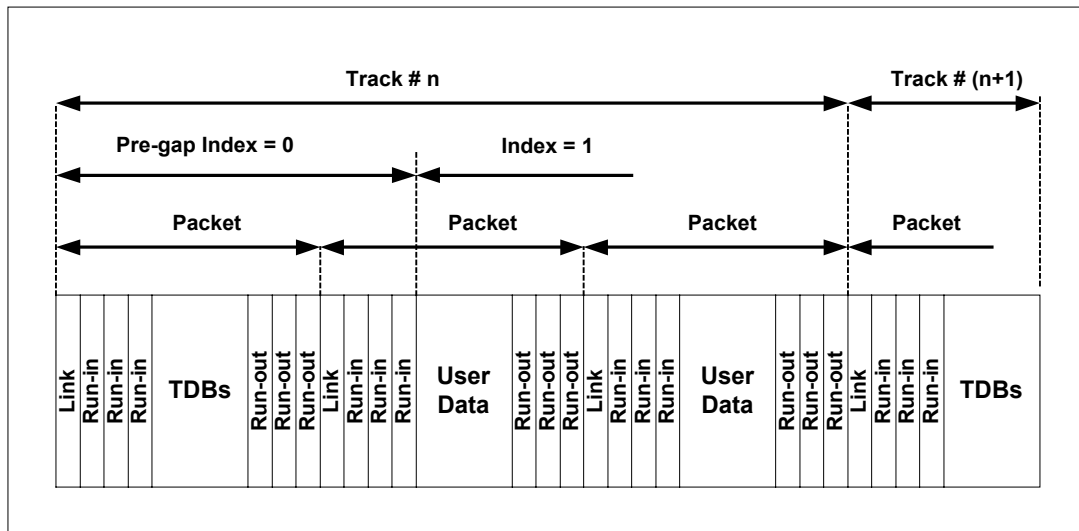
Track # n

Track # (n+1)

Pre-gap Index = 0

Index = 1

Packet

Packet

Packet

Packet

Link
Run-in
Run-in
Run-in
TDBs
Run-out
Run-out
Run-out
Link
Run-in
Run-in
Run-in
User Data
Run-out
Run-out
Run-out
Link
Run-in
Run-in
Run-in
User Data
Run-out
Run-out
Run-out
Link
Run-in
Run-in
Run-in
TDBs